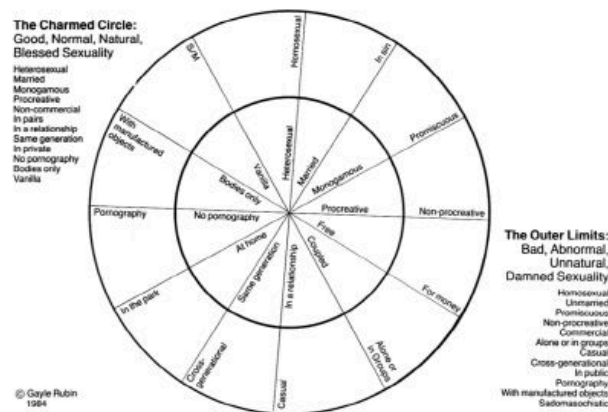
The Charmed Circle:
Good, Normal, Natural, Blessed Sexuality

Heterosexual
Married
Monogamous
Procreative
Non-commercial
In pairs
In a relationship
Same generation
In private
No pornography
Bodies only
Vanilla

S/M
Homosexual
In sin
Promiscuous
Non-procreative
For money
Alone or in Groups
Casual
Cross-generational
In the park
Pornography
With manufactured objects

Vanilla
Heterosexual
Married
Monogamous
Procreative
Free
Coupled
In a relationship
Same generation
At home
No pornography
Bodies only

The Outer Limits:
Bad, Abnormal, Unnatural, Damned Sexuality

Homosexual
Unmarried
Promiscuous
Non-procreative
Commercial
Alone or in groups
Casual
Cross-generational
In public
Pornography
With manufactured objects
Sadomasochistic

© Gayle Rubin
1984